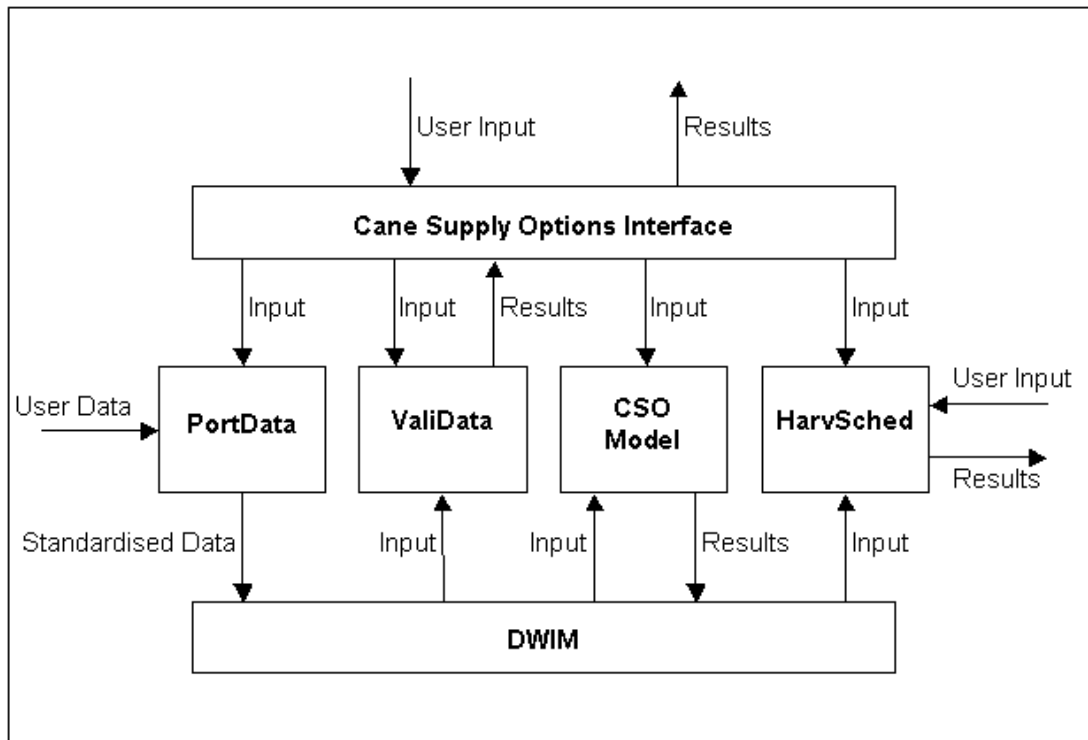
User Input

Results

Cane Supply Options Interface

Input

Input

Results

Input

Input

User Data

PortData

ValiData

CSO Model

HarvSched

User Input

Results

Standardised Data

Input

Input

Results

Input

DWIM